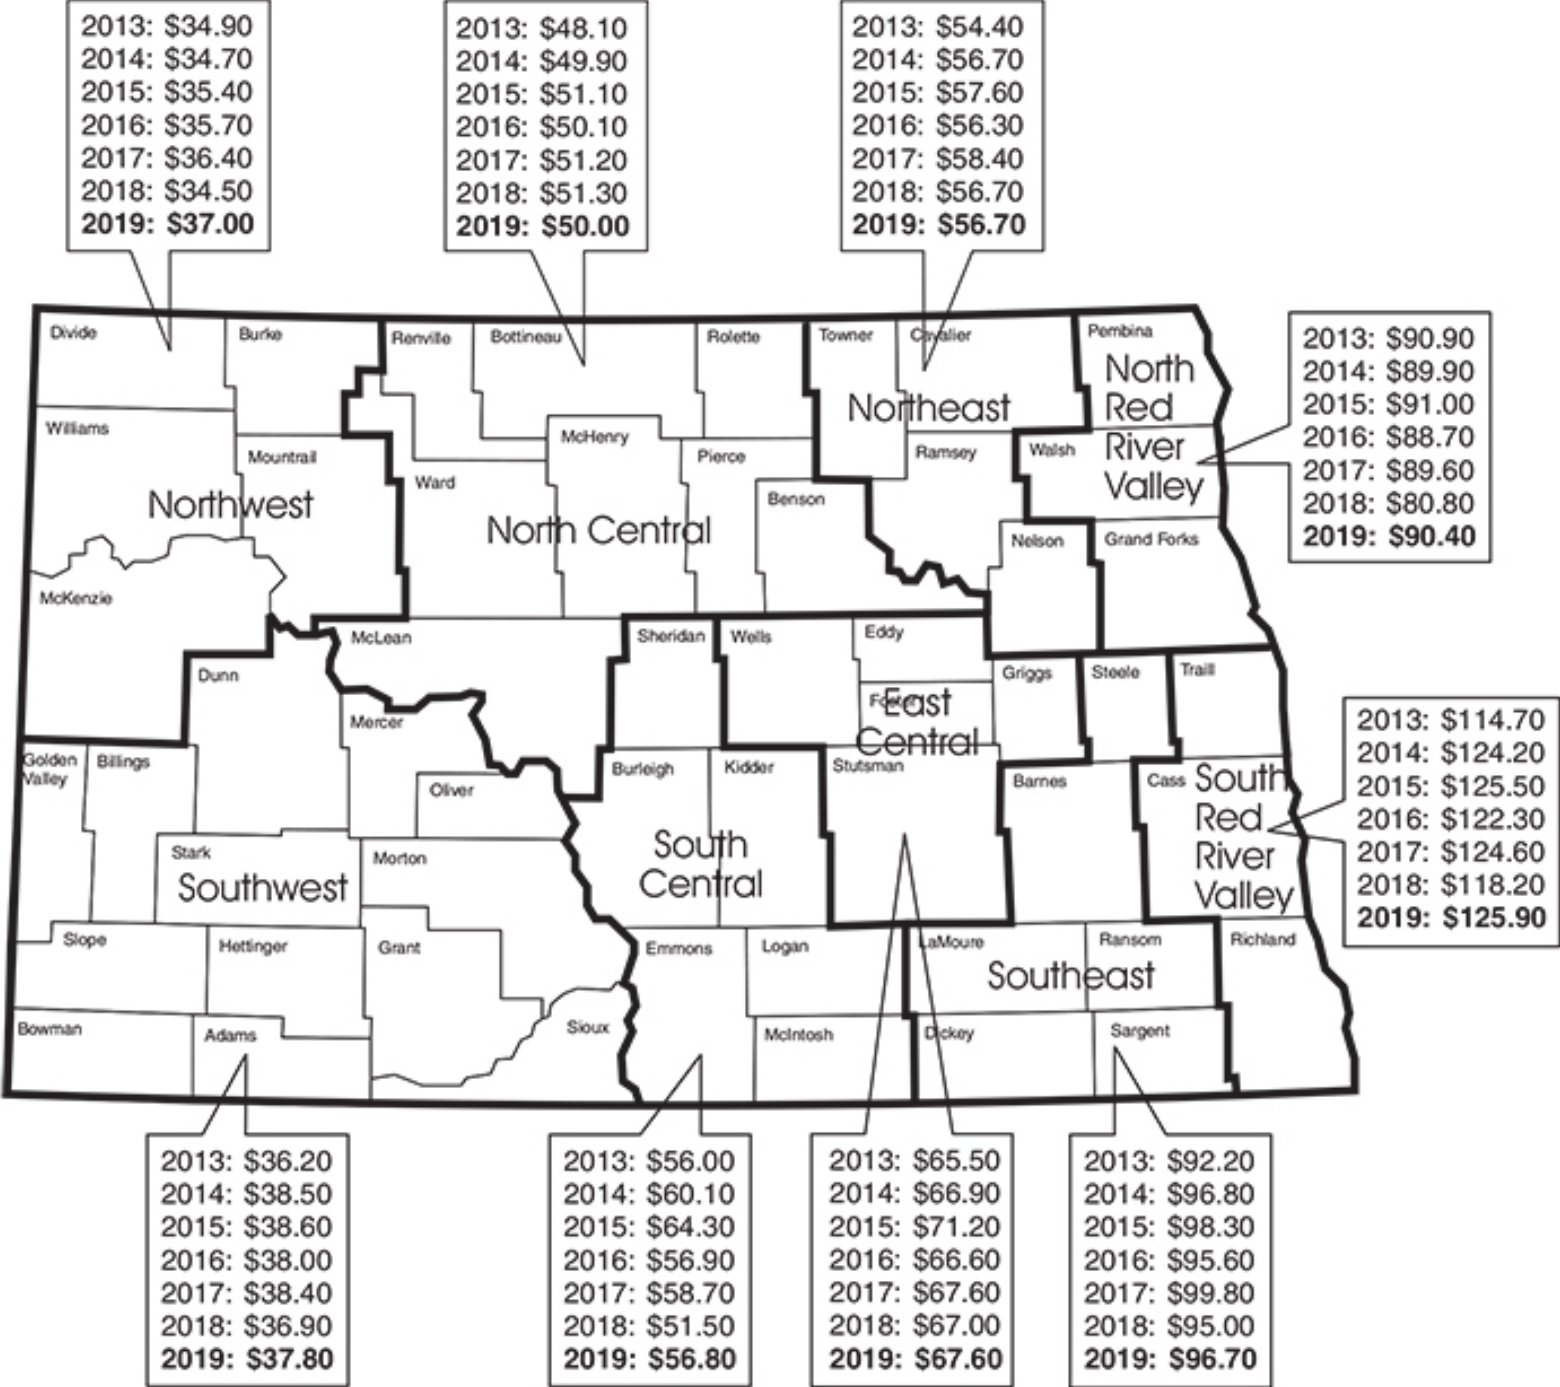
2013: $34.90
2014: $34.70
2015: $35.40
2016: $35.70
2017: $36.40
2018: $34.50
2019: $37.00

2013: $48.10
2014: $49.90
2015: $51.10
2016: $50.10
2017: $51.20
2018: $51.30
2019: $50.00

2013: $54.40
2014: $56.70
2015: $57.60
2016: $56.30
2017: $58.40
2018: $56.70
2019: $56.70

2013: $90.90
2014: $89.90
2015: $91.00
2016: $88.70
2017: $89.60
2018: $80.80
2019: $90.40

Divide
Burke
Renville
Bottineau
Rolette
Towner
Cavalier
Pembina
North Red River Valley
Williams
Mountrail
Ward
McHenry
Pierce
Northeast
Ramsey
Walsh
Benson
Northwest
North Central
Nelson
Grand Forks
McKenzie
McLean
Sheridan
Wells
Eddy
Griggs
Steele
Traill
Dunn
Foster
East Central
Mercer
Golden Valley
Billings
Burleigh
Kidder
Stutsman
Barnes
Cass
South Red River Valley
Oliver
Stark
Morton
South Central
Southwest
Slope
Hettinger
Grant
Emmons
Logan
LaMoure
Ransom
Richland
Southeast
Bowman
Adams
Sioux
McIntosh
Dickey
Sargent

2013: $114.70
2014: $124.20
2015: $125.50
2016: $122.30
2017: $124.60
2018: $118.20
2019: $125.90

2013: $36.20
2014: $38.50
2015: $38.60
2016: $38.00
2017: $38.40
2018: $36.90
2019: $37.80

2013: $56.00
2014: $60.10
2015: $64.30
2016: $56.90
2017: $58.70
2018: $51.50
2019: $56.80

2013: $65.50
2014: $66.90
2015: $71.20
2016: $66.60
2017: $67.60
2018: $67.00
2019: $67.60

2013: $92.20
2014: $96.80
2015: $98.30
2016: $95.60
2017: $99.80
2018: $95.00
2019: $96.70